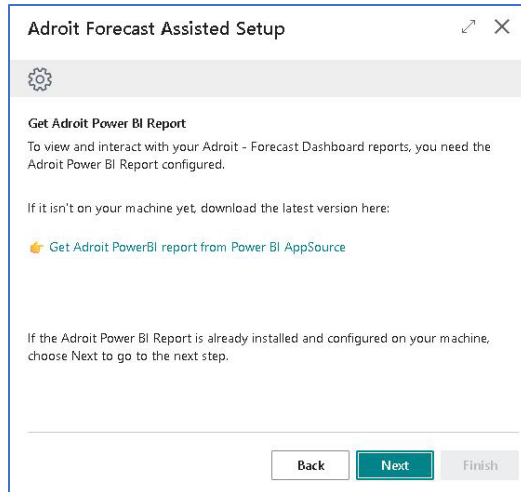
Adroit Forecast Assisted Setup

Get Adroit Power BI Report

To view and interact with your Adroit - Forecast Dashboard reports, you need the Adroit Power BI Report configured.

If it isn't on your machine yet, download the latest version here:

👉 Get Adroit PowerBI report from Power BI AppSource

If the Adroit Power BI Report is already installed and configured on your machine, choose Next to go to the next step.

Back Next Finish